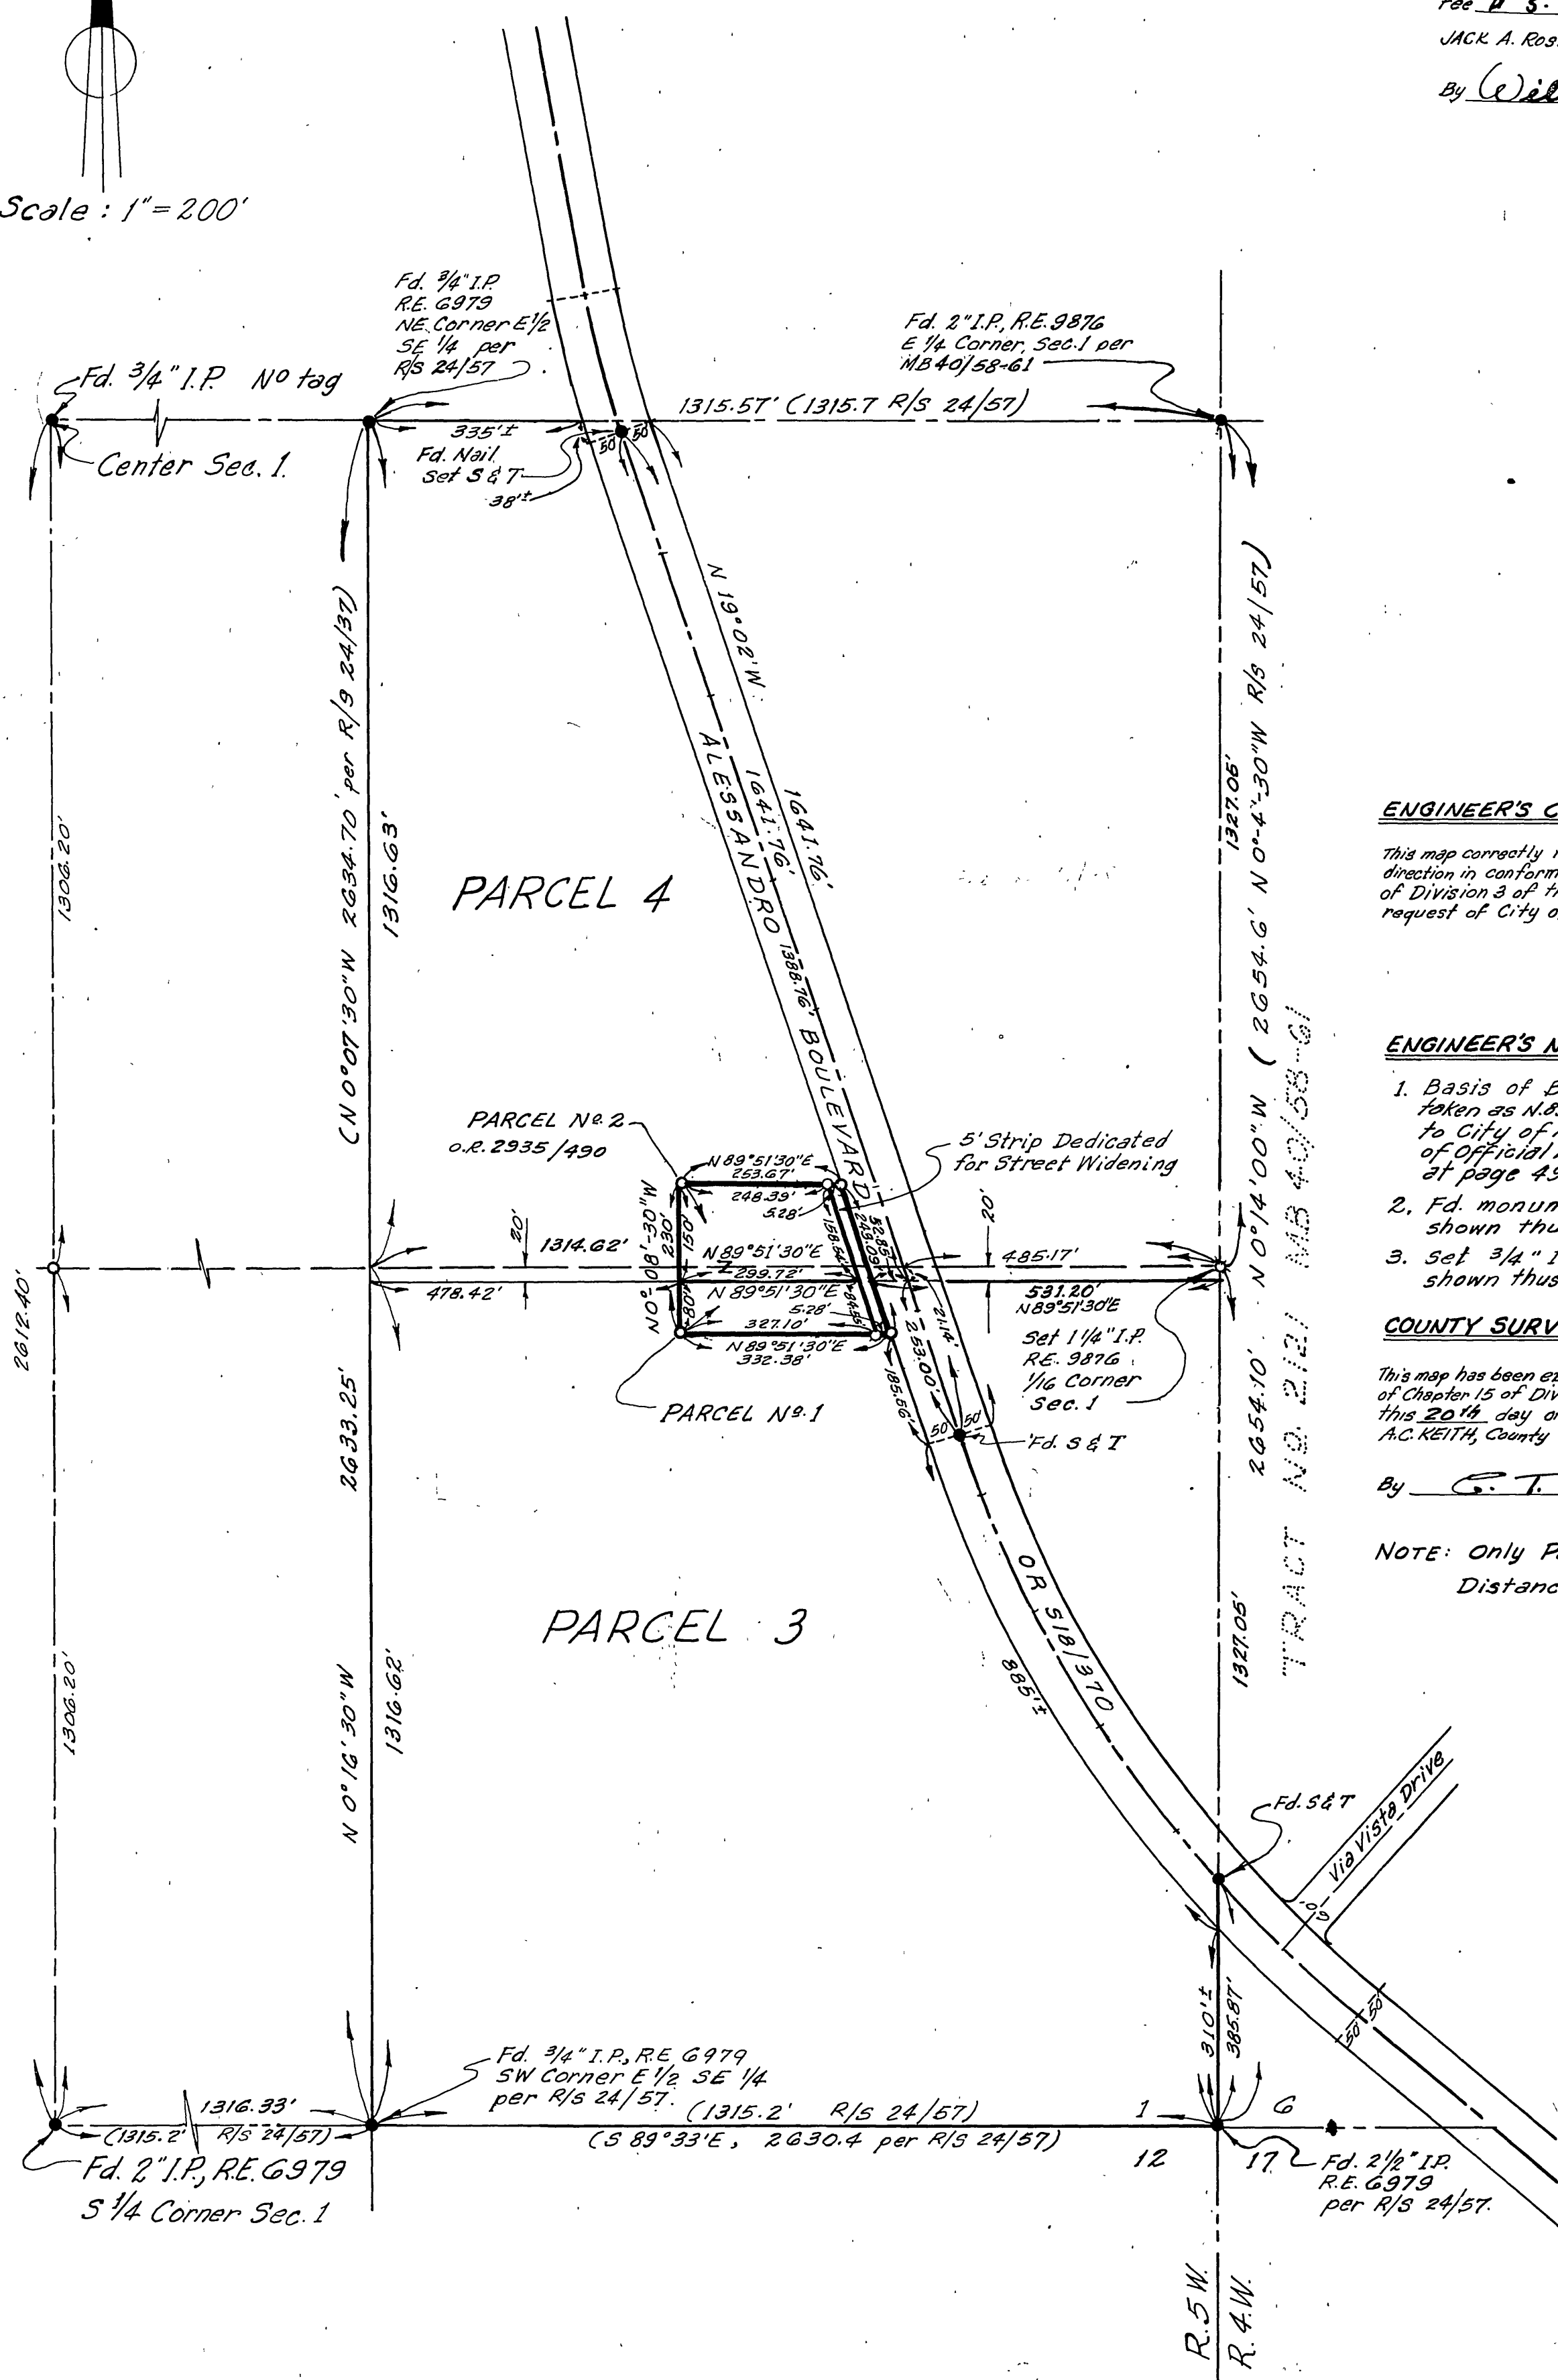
Fee $ 3.
JACK A. Ros
By Wil

Scale : 1" = 200'

Fd. 3/4" I.P. No tag
Center Sec. 1.
Fd. 3/4" I.P. R.E. 6979 NE Corner E 1/2 SE 1/4 per R/S 24/57
335'± Fd. Nail Set S & T 38'±
50 50
1315.57' (1315.7 R/S 24/57)
Fd. 2" I.P., R.E. 9876 E 1/4 Corner, Sec. 1 per MB 40/58-61

N 19°02' W
1641.76'
1641.76'
ALESSANDRO BOULEVARD
1388.76'

1306.20'
(N 0°07'30" W 2634.70' per R/S 24/57)
1316.63'
PARCEL 4
1327.06'
(2654.6' N 0°4'30" W R/S 24/57)
N 0°14'00" W
TRACT No. 2121 MB 40/58-61

ENGINEER'S C
This map correctly r direction in conform of Division 3 of t request of City o

ENGINEER'S N
1. Basis of B taken as N.8 to City of of Official at page 4
2. Fd. monum shown thu
3. Set 3/4" I shown thus

PARCEL No. 2 O.R. 2935/490
N 89°51'30" E 253.67'
248.39'
5.28'
N 0°08'30" W 230' 150'
1314.62'
30'
N 89°51'30" E 299.72'
N 89°51'30" E 5.28'
327.10'
N 89°51'30" E 332.38'
80'
158.54'
245.09'
84.85'
52.85'
5' Strip Dedicated for Street Widening
20'
485.17'
531.20' N 89°51'30" E
478.42'
2612.40'
2633.25'
21.14'
253.00'
185.56'
Set 1 1/4" I.P. R.E. 9876 1/16 Corner Sec. 1
PARCEL No. 1
50 50
Fd. S & T
2654.10'

COUNTY SURV
This map has been ex of Chapter 15 of Div this 20th day o A.C. KEITH, County
By G. T.

NOTE: Only P Distanc

PARCEL 3
1306.20'
N 0°16'30" W
1316.62'
OR 518/370
885'±
1327.05'
Via Vista Drive
Fd. S & T
310'±
385.87'
50 50

Fd. 3/4" I.P., R.E. 6979 SW Corner E 1/2 SE 1/4 per R/S 24/57.
1316.33'
(1315.2' R/S 24/57)
(1315.2' R/S 24/57)
(S 89°33' E, 2630.4 per R/S 24/57)
1 6
12 17
Fd. 2" I.P., R.E. 6979 S 1/4 Corner Sec. 1
Fd. 2 1/2" I.P. R.E. 6979 per R/S 24/57.
R.5W. R.4W.